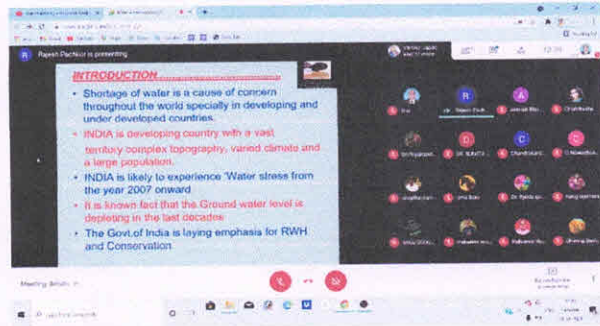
R Rajesh Pachkor is presenting

INTRODUCTION

• Shortage of water is a cause of concern throughout the world specially in developing and under developed countries.

• INDIA is developing country with a vast territory complex topography, varied climate and a large population.

• INDIA is likely to experience 'Water stress from the year 2007 onward.

• It is known fact that the Ground water level is depleting in the last decades.

• The Govt.of India is laying emphasis for RWH and Conservation.

Meeting details